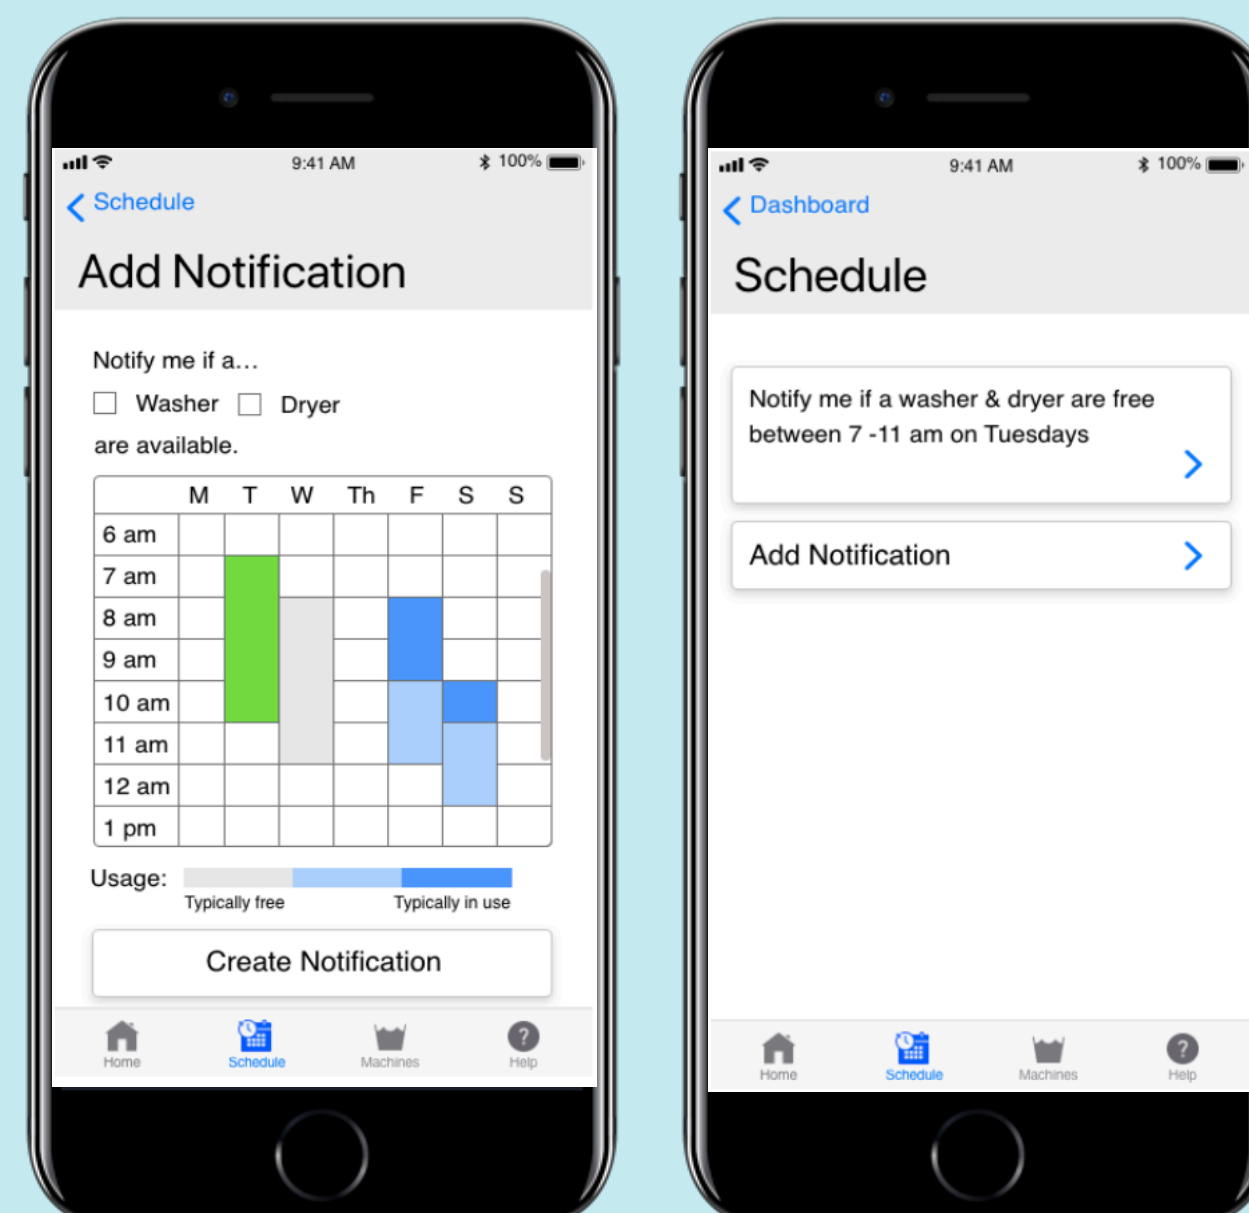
9:41 AM 100%

Schedule

Add Notification

Notify me if a…

Washer Dryer

are available.

| | M | T | W | Th | F | S | S |
|---|---|---|---|---|---|---|---|
| 6 am | | | | | | | |
| 7 am | | | | | | | |
| 8 am | | | | | | | |
| 9 am | | | | | | | |
| 10 am | | | | | | | |
| 11 am | | | | | | | |
| 12 am | | | | | | | |
| 1 pm | | | | | | | |

Usage: Typically free Typically in use

Create Notification

Home Schedule Machines Help

9:41 AM 100%

Dashboard

Schedule

Notify me if a washer & dryer are free between 7 -11 am on Tuesdays

Add Notification

Home Schedule Machines Help